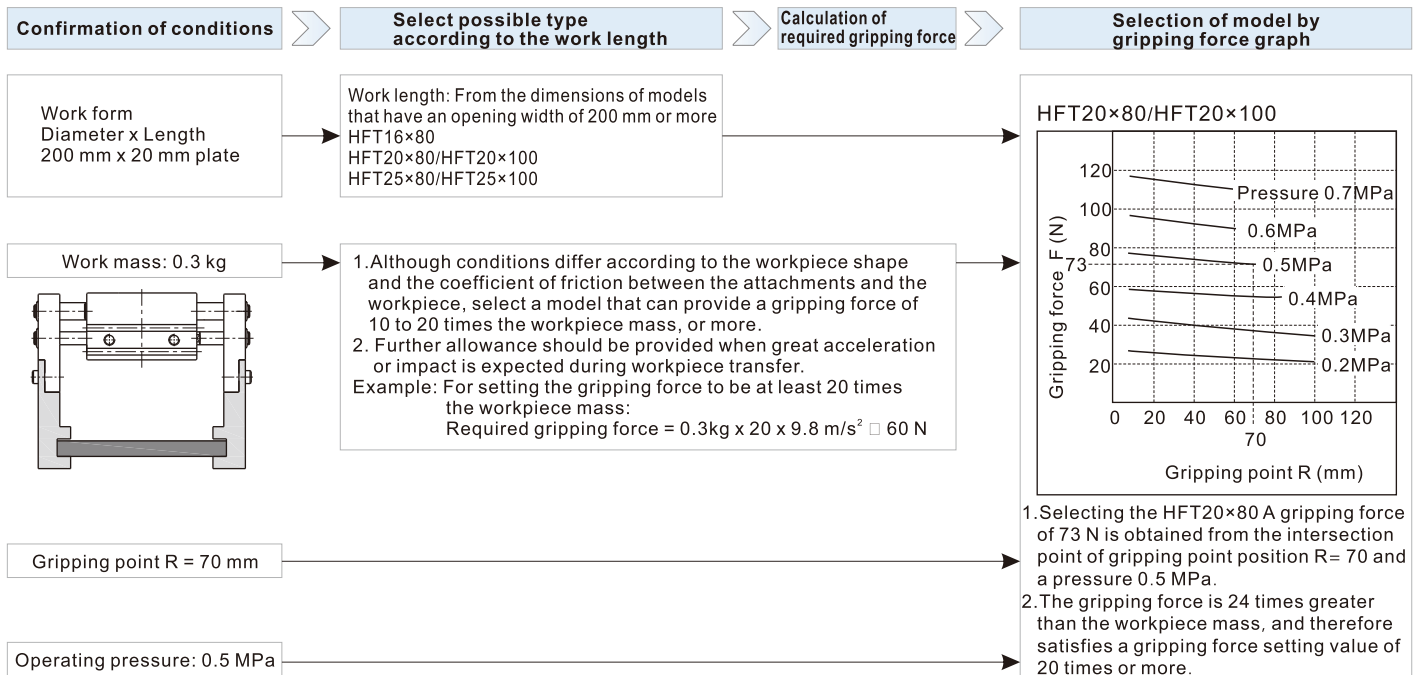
Confirmation of conditions

Select possible type according to the work length

Calculation of required gripping force

Selection of model by gripping force graph

Work form
Diameter x Length
200 mm x 20 mm plate

Work length: From the dimensions of models that have an opening width of 200 mm or more
HFT16×80
HFT20×80/HFT20×100
HFT25×80/HFT25×100

HFT20×80/HFT20×100

Gripping force F (N)

120
100
80
73
60
40
20

Pressure 0.7MPa
0.6MPa
0.5MPa
0.4MPa
0.3MPa
0.2MPa

0 20 40 60 70 80 100 120

Gripping point R (mm)

Work mass: 0.3 kg

1. Although conditions differ according to the workpiece shape and the coefficient of friction between the attachments and the workpiece, select a model that can provide a gripping force of 10 to 20 times the workpiece mass, or more.
2. Further allowance should be provided when great acceleration or impact is expected during workpiece transfer.
Example: For setting the gripping force to be at least 20 times the workpiece mass:
Required gripping force = 0.3kg x 20 x 9.8 m/s$^2$ □ 60 N

1. Selecting the HFT20×80 A gripping force of 73 N is obtained from the intersection point of gripping point position R= 70 and a pressure 0.5 MPa.
2. The gripping force is 24 times greater than the workpiece mass, and therefore satisfies a gripping force setting value of 20 times or more.

Gripping point R = 70 mm

Operating pressure: 0.5 MPa